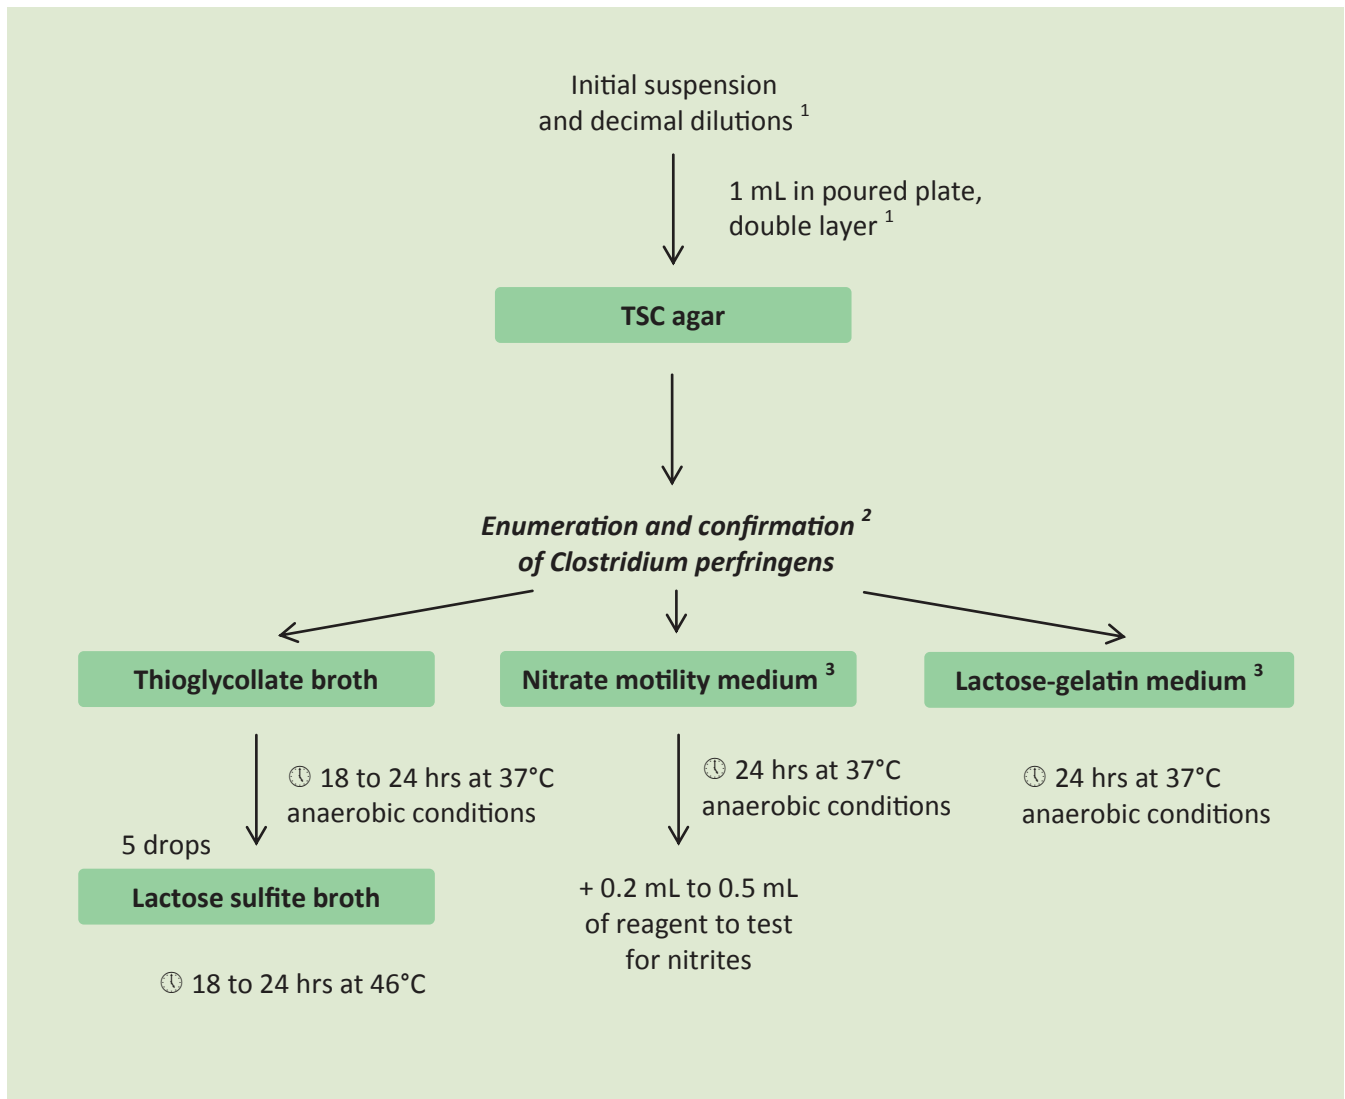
Initial suspension and decimal dilutions $^1$

1 mL in poured plate, double layer $^1$

TSC agar

*Enumeration and confirmation $^2$ of Clostridium perfringens*

Thioglycollate broth

Nitrate motility medium $^3$

Lactose-gelatin medium $^3$

18 to 24 hrs at 37°C anaerobic conditions

5 drops

Lactose sulfite broth

18 to 24 hrs at 46°C

24 hrs at 37°C anaerobic conditions

+ 0.2 mL to 0.5 mL of reagent to test for nitrites

24 hrs at 37°C anaerobic conditions